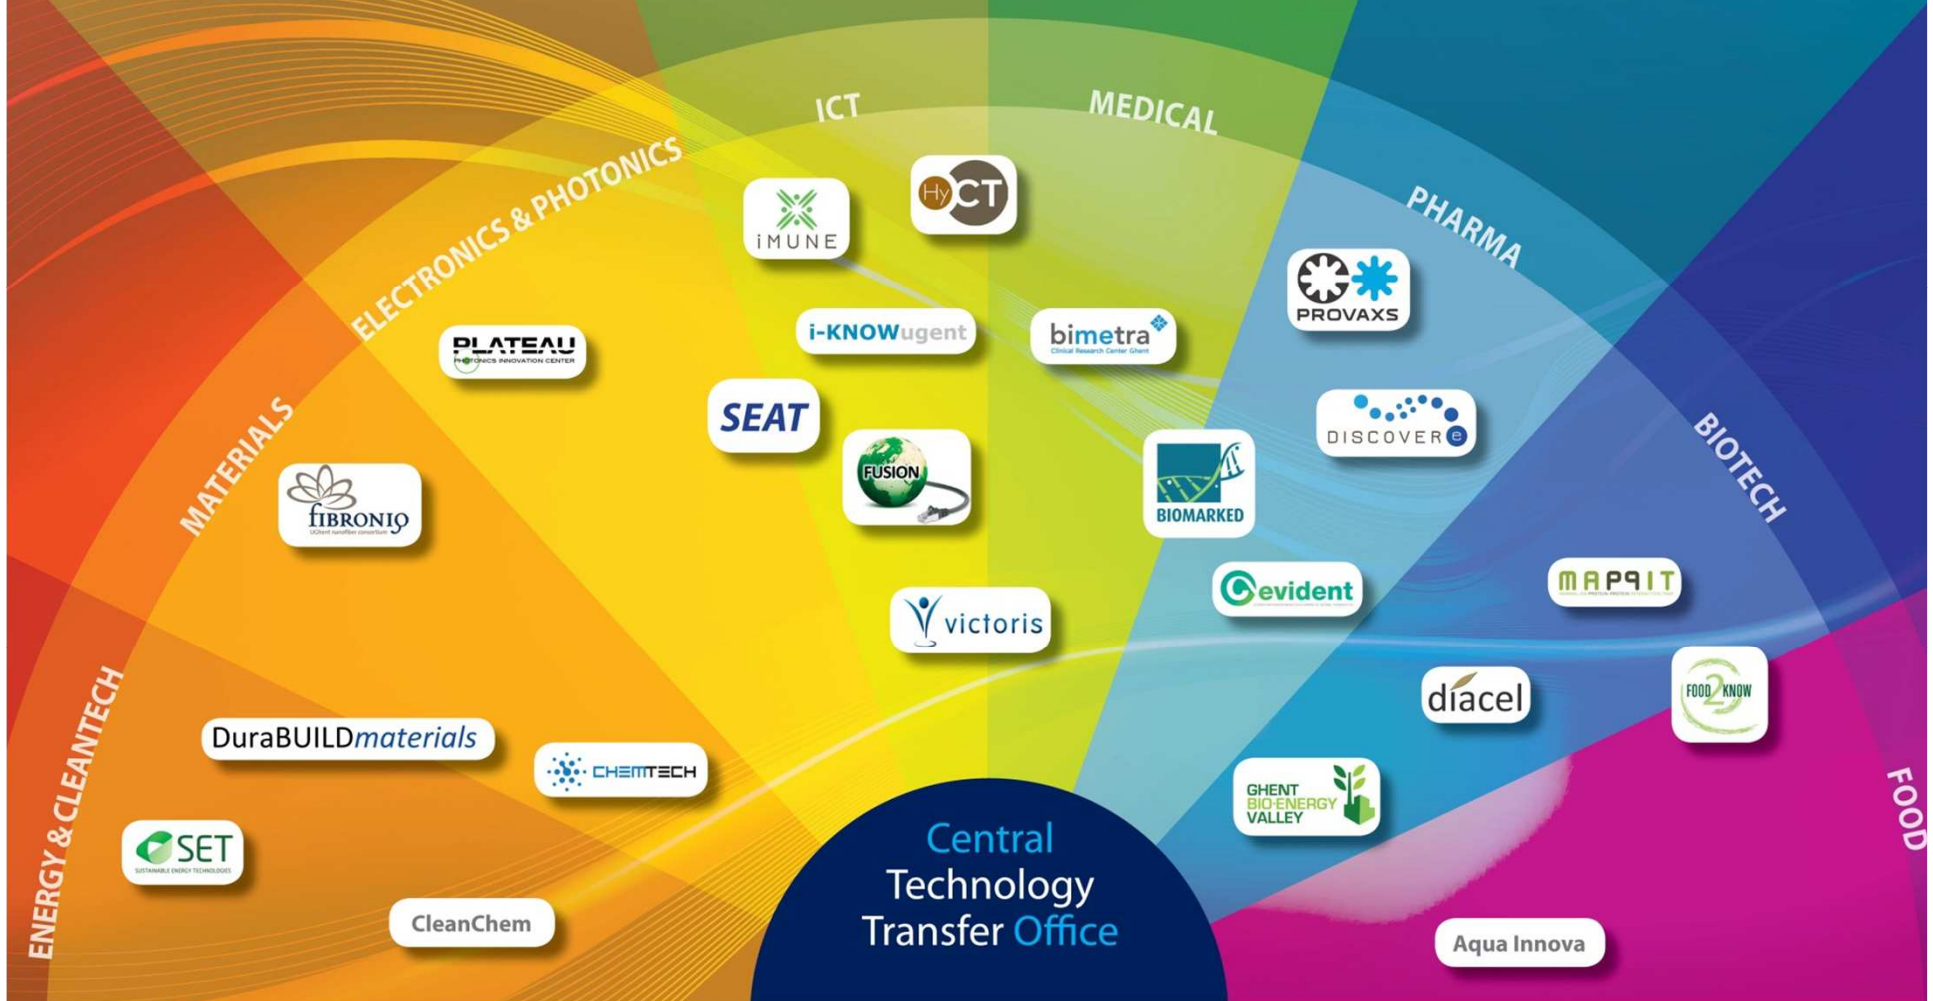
ENERGY & CLEANTECH

MATERIALS

ELECTRONICS & PHOTONICS

ICT

MEDICAL

PHARMA

BIOTECH

FOOD

iMUNE

HyCT

PLATEAU
PHOTONICS INNOVATION CENTER

i-KNOWugent

bimetra
Clinical Research Center Ghent

PROVAXS

SEAT

FUSION

BIOMARKED

DISCOVERe

fibronic
UGent nanofiber consortium

evident

MAPPIT

victoris

diacel

FOOD2KNOW

DuraBUILDmaterials

CHEMTECH

GHENT BIO-ENERGY VALLEY

SET
SUSTAINABLE ENERGY TECHNOLOGIES

CleanChem

Central Technology Transfer Office

Aqua Innova